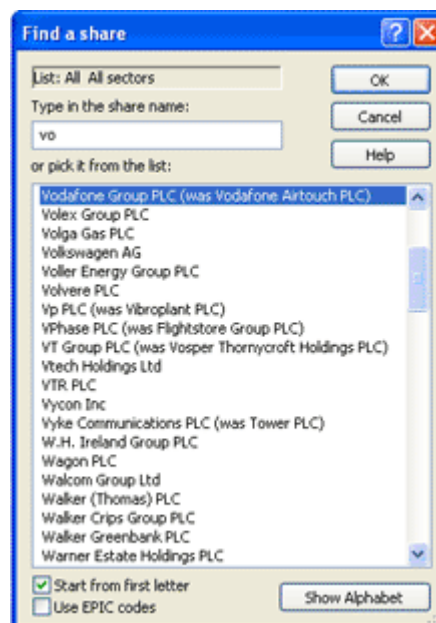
Find a share

List: All All sectors

OK

Type in the share name:

Cancel

vo

Help

or pick it from the list:

Vodafone Group PLC (was Vodafone Airtouch PLC)
Volex Group PLC
Volga Gas PLC
Volkswagen AG
Voller Energy Group PLC
Volvere PLC
Vp PLC (was Vibroplant PLC)
VPhase PLC (was Flightstore Group PLC)
VT Group PLC (was Vosper Thornycroft Holdings PLC)
Vtech Holdings Ltd
VTR PLC
Vycon Inc
Vyke Communications PLC (was Tower PLC)
W.H. Ireland Group PLC
Wagon PLC
Walcom Group Ltd
Walker (Thomas) PLC
Walker Crips Group PLC
Walker Greenbank PLC
Warner Estate Holdings PLC

Start from first letter
Use EPIC codes

Show Alphabet